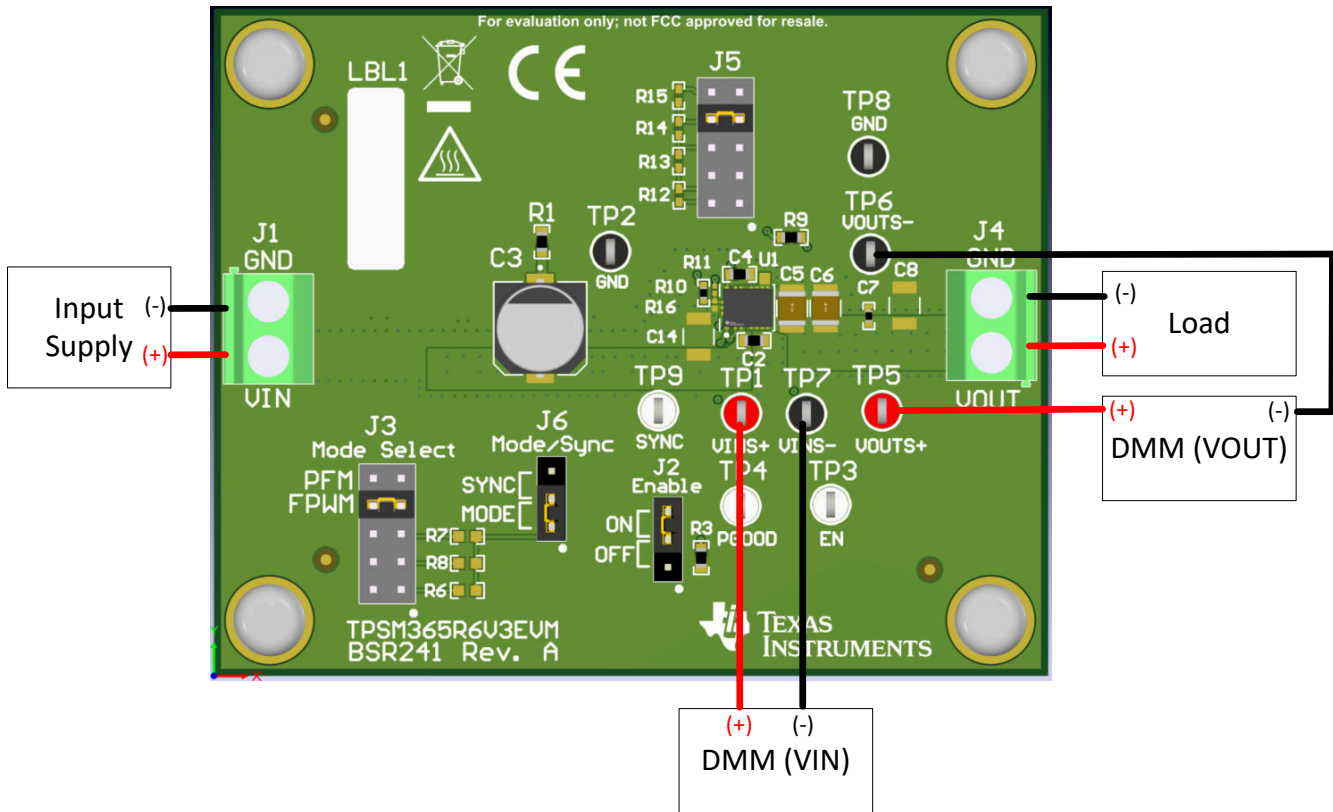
For evaluation only; not FCC approved for resale.

LBL1

CE

J5

R15
R14
R13
R12

TP8
GND

TP6
VOUTS-

R1
TP2
GND

C3

R9

J1
GND

Input Supply
(-)
(+)

VIN

R11
C4 U1
R10
R16
C14
C2
C5 C6
C7
C8

J4
GND

Load
(-)
(+)

VOUT

TP9
SYNC

TP1
VINS+

TP7
VINS-

TP5
VOUTS+

DMM (VOUT)
(+)
(-)

J3
Mode Select
PFM
FPWM
R7
R8
R6

J6
Mode/Sync
SYNC
MODE

J2
Enable
ON
OFF
R3

TP4
PGOOD

TP3
EN

TPSM365R6V3EVM
BSR241 Rev. A

TEXAS INSTRUMENTS

DMM (VIN)
(+)
(-)